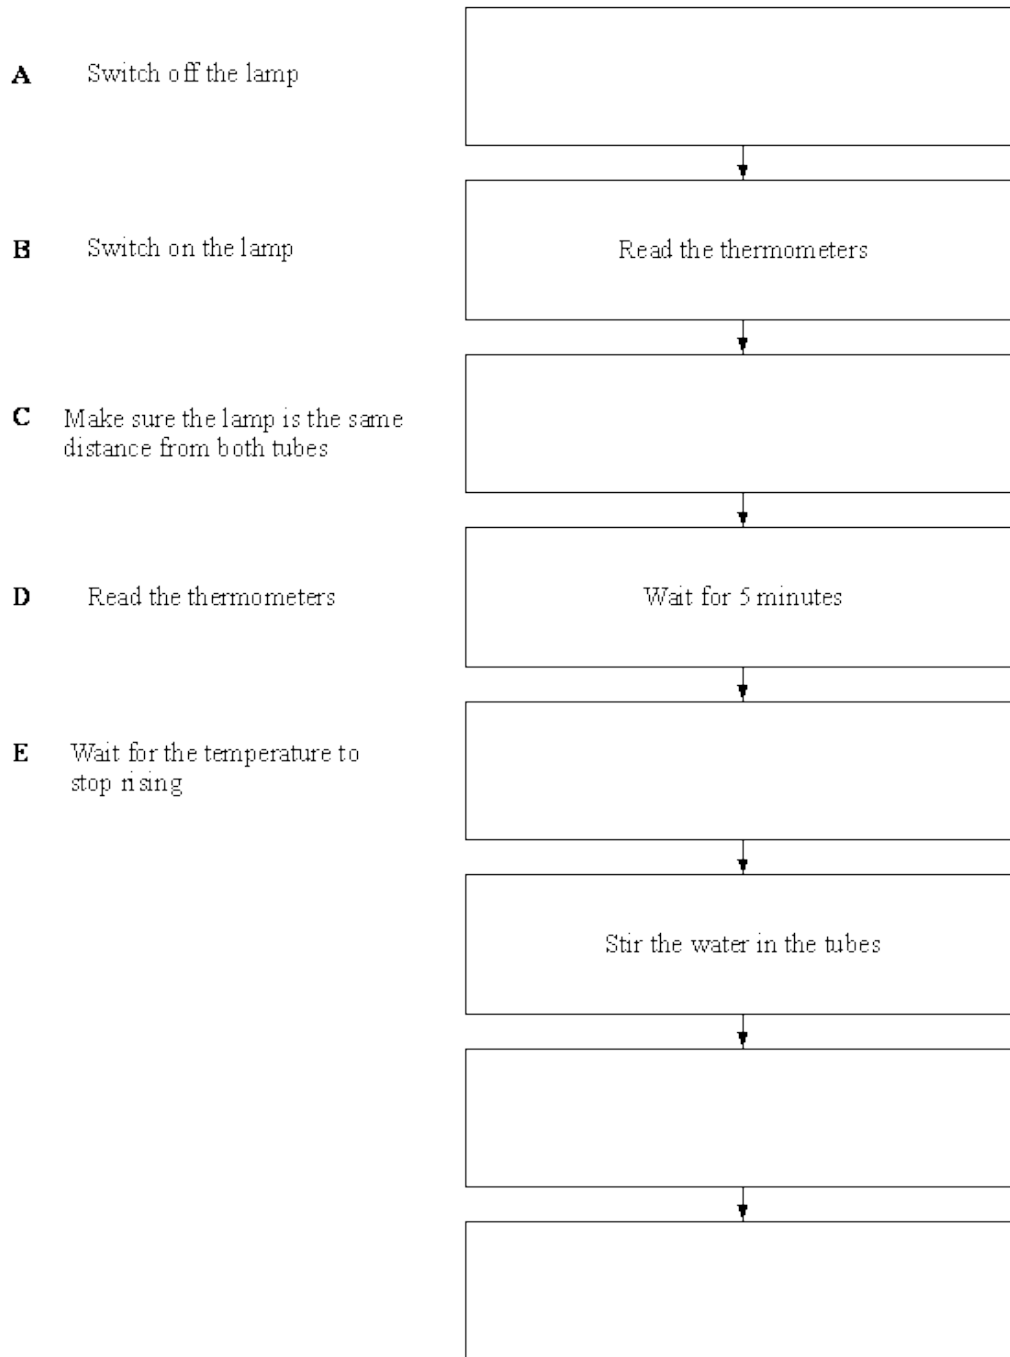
A Switch off the lamp

B Switch on the lamp

C Make sure the lamp is the same distance from both tubes

D Read the thermometers

E Wait for the temperature to stop rising

Read the thermometers

Wait for 5 minutes

Stir the water in the tubes